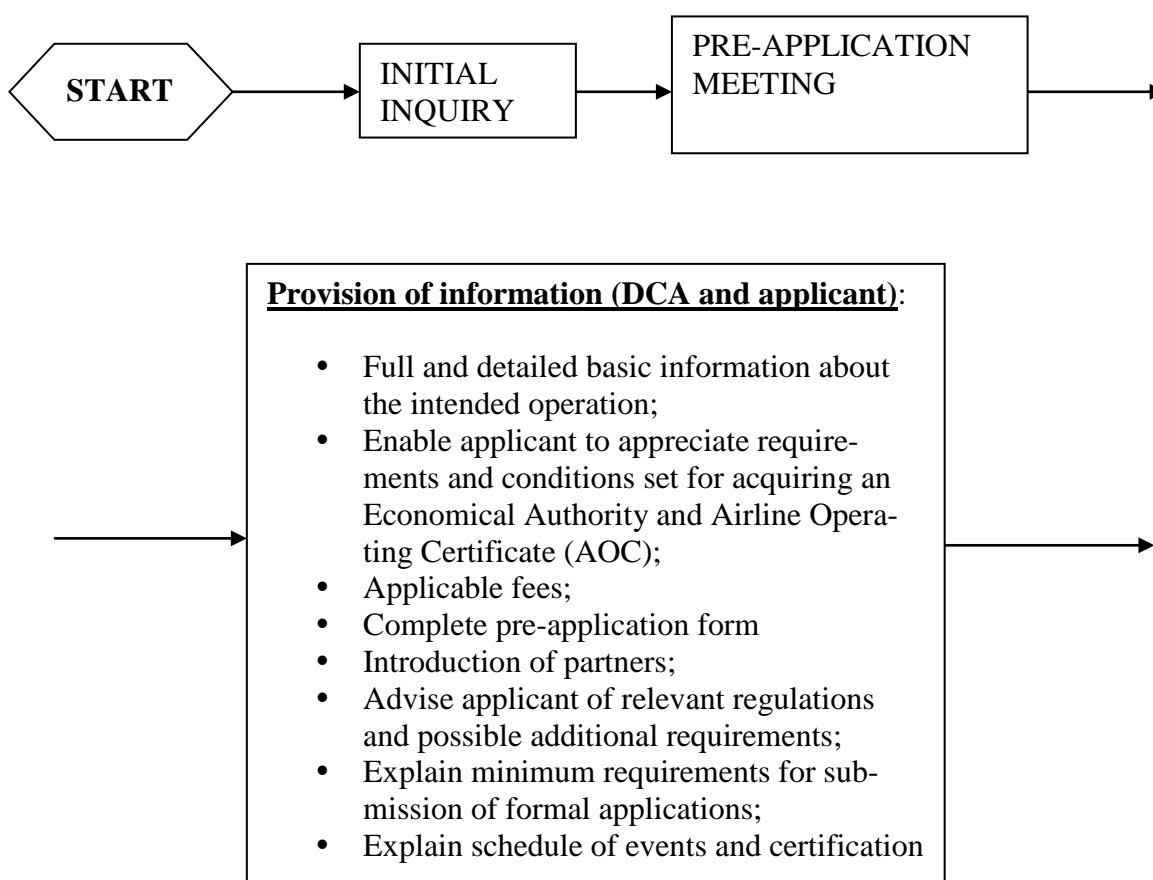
START

INITIAL INQUIRY

PRE-APPLICATION MEETING

**Provision of information (DCA and applicant)**:

- Full and detailed basic information about the intended operation;
- Enable applicant to appreciate requirements and conditions set for acquiring an Economical Authority and Airline Operating Certificate (AOC);
- Applicable fees;
- Complete pre-application form
- Introduction of partners;
- Advise applicant of relevant regulations and possible additional requirements;
- Explain minimum requirements for submission of formal applications;
- Explain schedule of events and certification